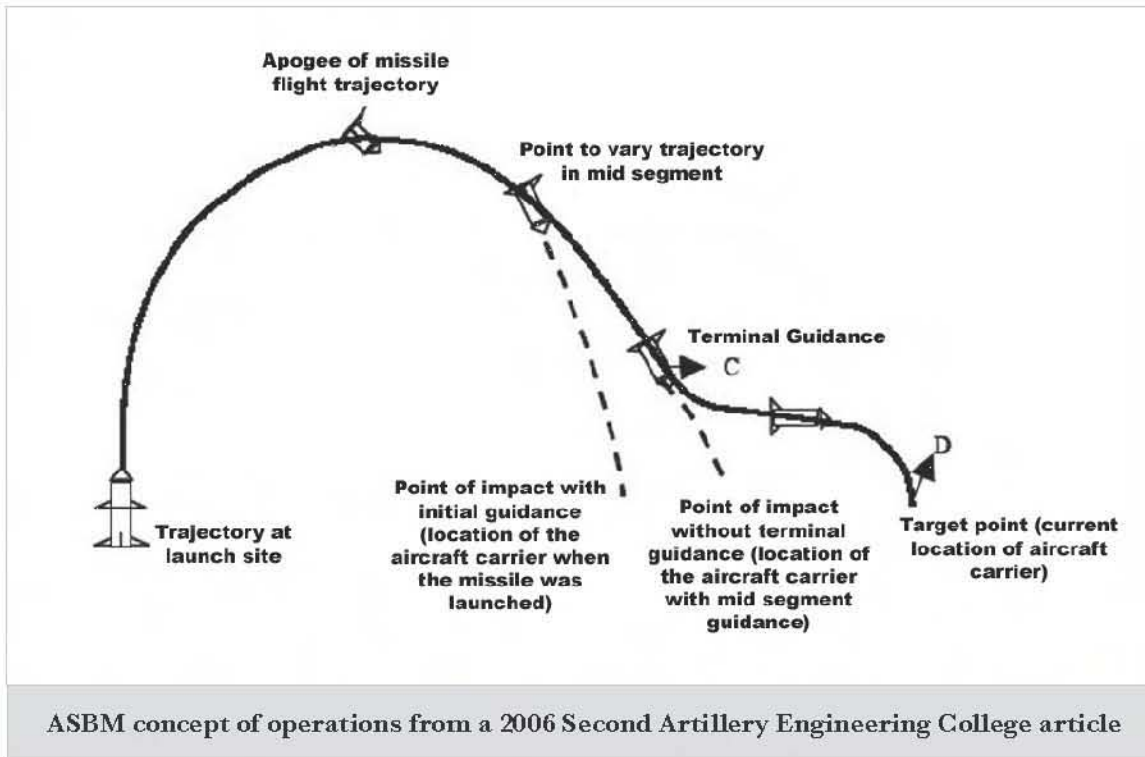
Apogee of missile flight trajectory

Point to vary trajectory in mid segment

Terminal Guidance

C

D

Trajectory at launch site

Point of impact with initial guidance (location of the aircraft carrier when the missile was launched)

Point of impact without terminal guidance (location of the aircraft carrier with mid segment guidance)

Target point (current location of aircraft carrier)

ASBM concept of operations from a 2006 Second Artillery Engineering College article